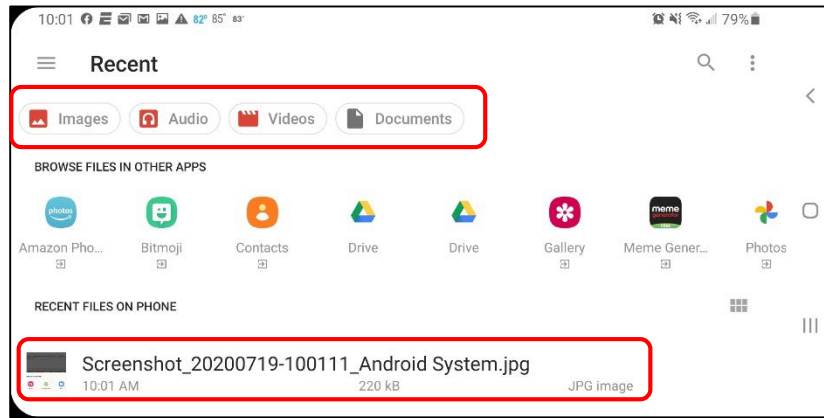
10:01 82° 85° 83° 79%

Recent

Images Audio Videos Documents

BROWSE FILES IN OTHER APPS

photos
Amazon Pho...

Bitmoji

Contacts

Drive

Drive

Gallery

meme generator
Meme Gener...

Photos

RECENT FILES ON PHONE

Screenshot_20200719-100111_Android System.jpg
10:01 AM 220 kB JPG image